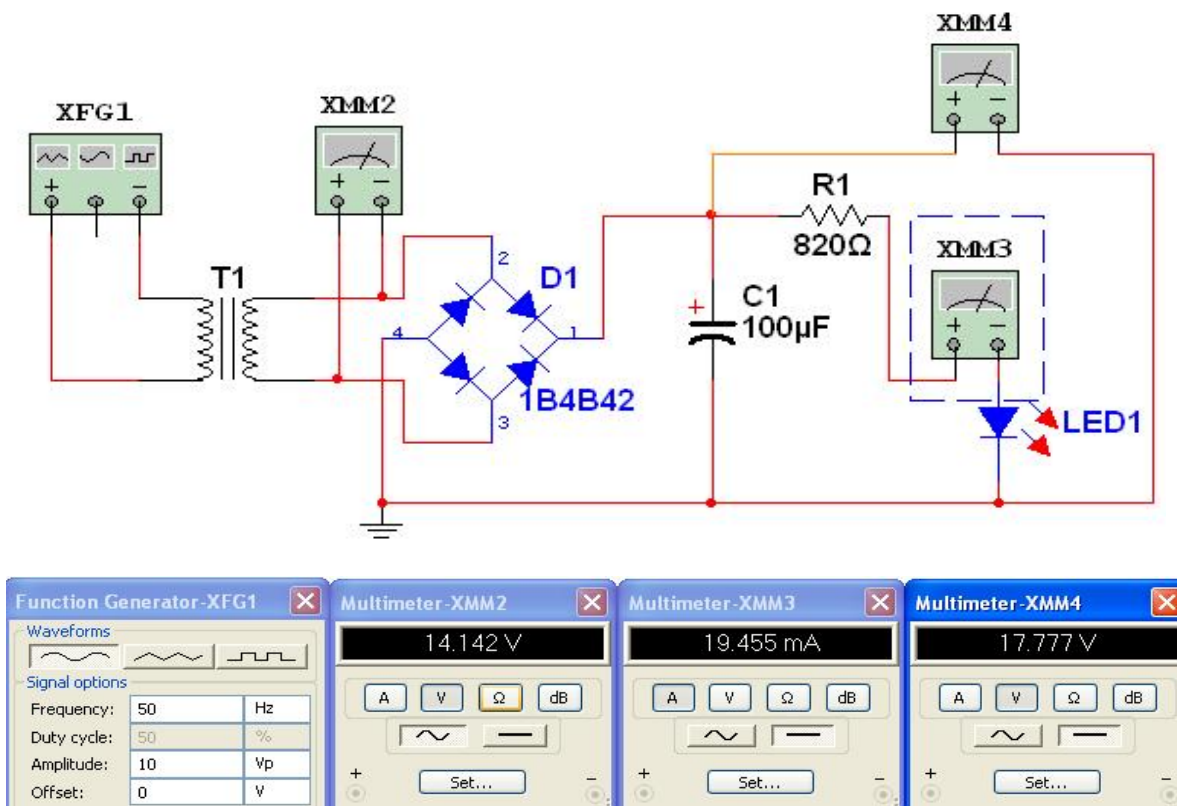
XMM4

XFG1

XMM2

+ −

+ −

+ −

R1

820Ω

XMM3

T1

2

D1

4

1

C1
100µF

+ −

1B4B42

3

LED1

Function Generator-XFG1

Waveforms

Signal options

| Frequency: | 50 | Hz |
|---|---|---|
| Duty cycle: | 50 | % |
| Amplitude: | 10 | Vp |
| Offset: | 0 | V |

Multimeter-XMM2

14.142 V

A V Ω dB

+ Set... −

Multimeter-XMM3

19.455 mA

A V Ω dB

+ Set... −

Multimeter-XMM4

17.777 V

A V Ω dB

+ Set... −